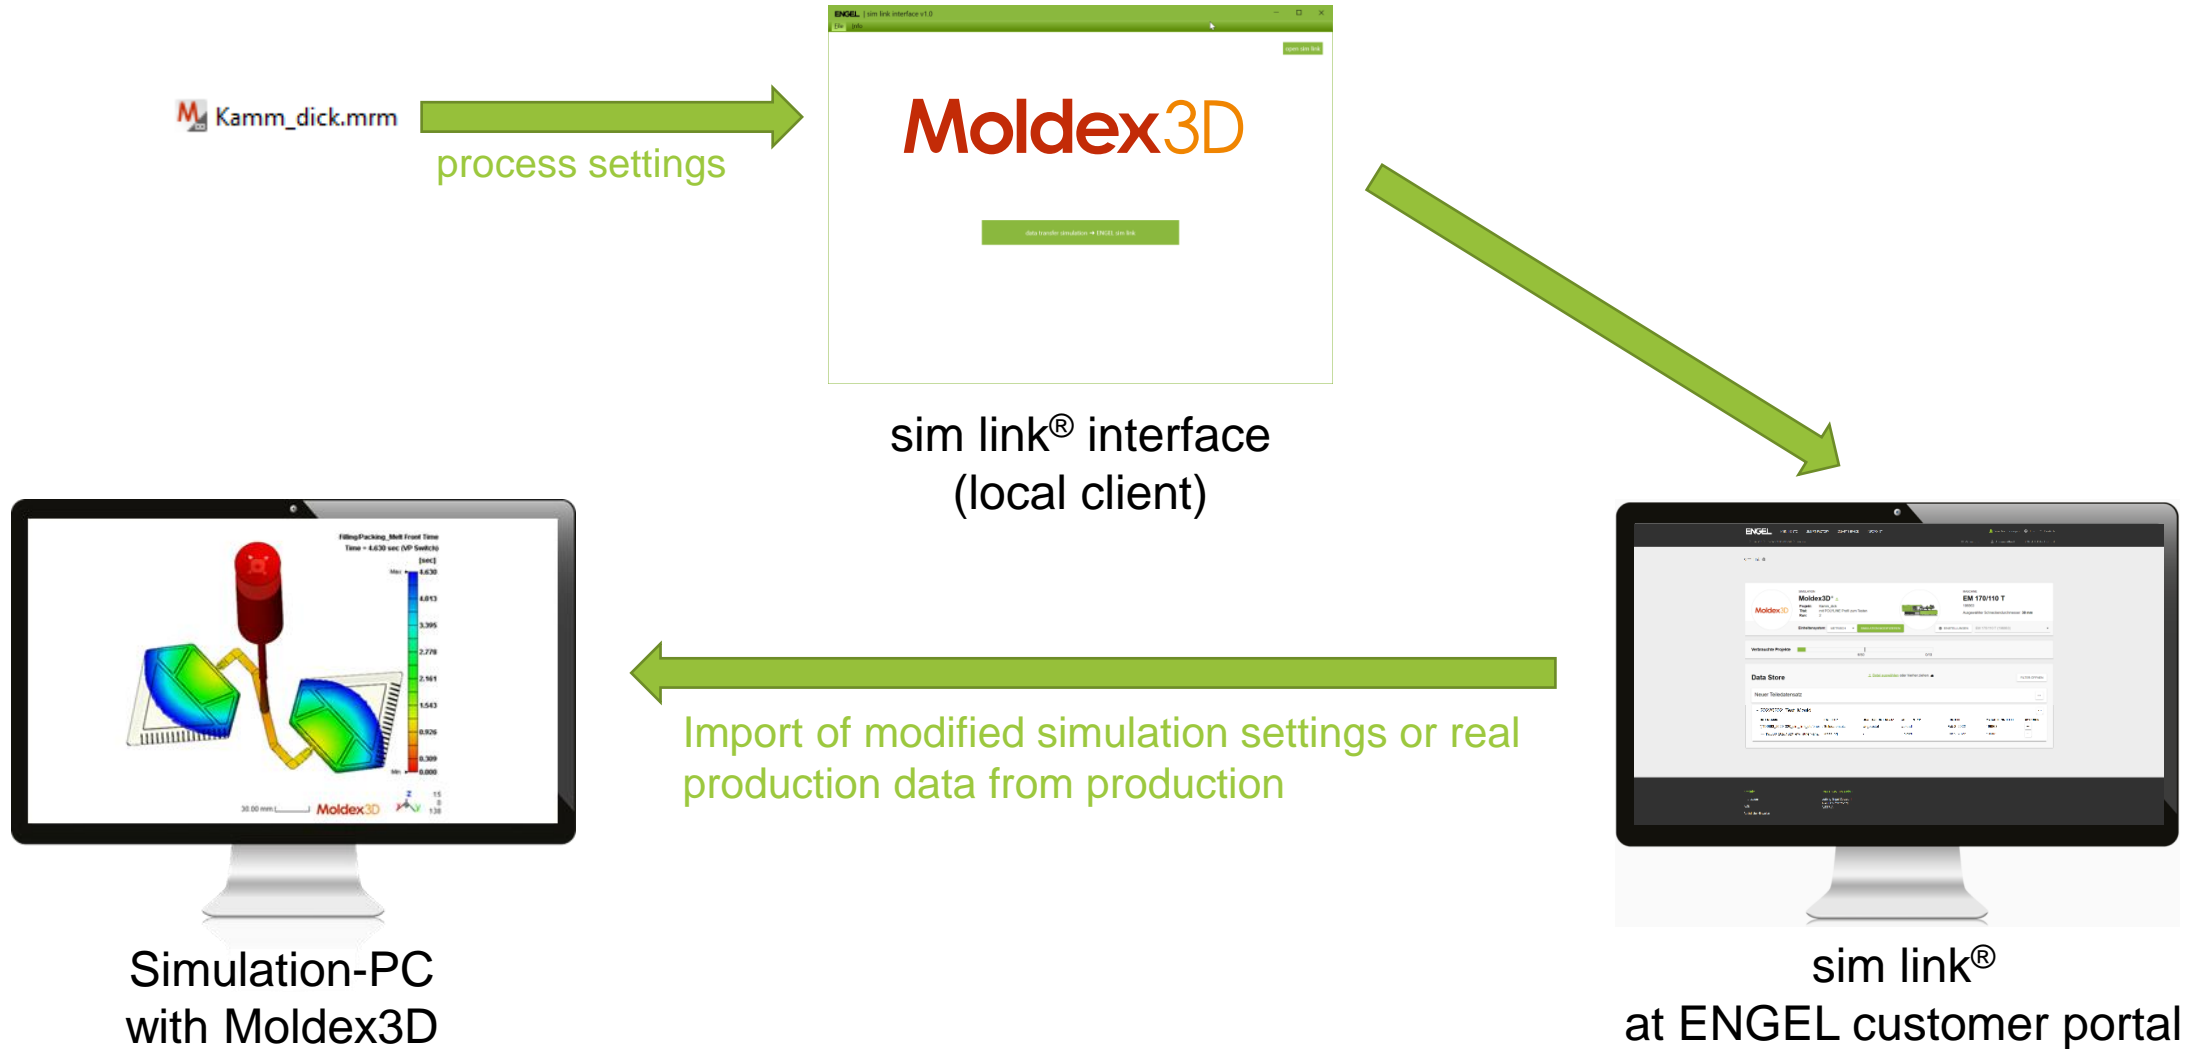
Kamm_dick.mrm

process settings

ENGEL | sim link interface v1.0

File Info

open sim link

Moldex3D

data transfer simulation → ENGEL sim link

sim link® interface
(local client)

Filling/Packing_Melt Front Time
Time = 4.630 sec (VP Switch)
[sec]
Max 4.630
4.013
3.395
2.778
2.161
1.543
0.926
0.309
Min 0.000

30.00 mm

Moldex3D

Import of modified simulation settings or real production data from production

ENGEL

Moldex3D

EM 170/110 T

Data Store

Simulation-PC
with Moldex3D

sim link®
at ENGEL customer portal